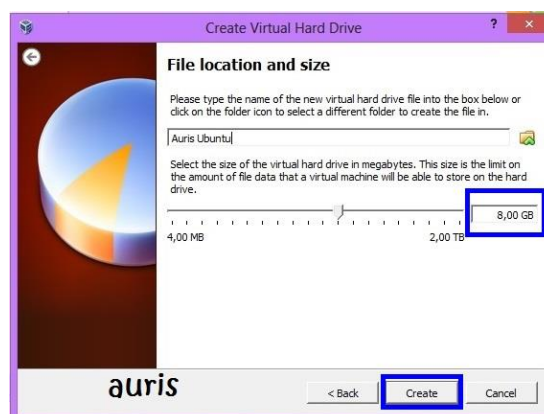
Create Virtual Hard Drive

?

×

File location and size

Please type the name of the new virtual hard drive file into the box below or click on the folder icon to select a different folder to create the file in.

Auris Ubuntu

Select the size of the virtual hard drive in megabytes. This size is the limit on the amount of file data that a virtual machine will be able to store on the hard drive.

8,00 GB

4,00 MB

2,00 TB

auris

< Back

Create

Cancel